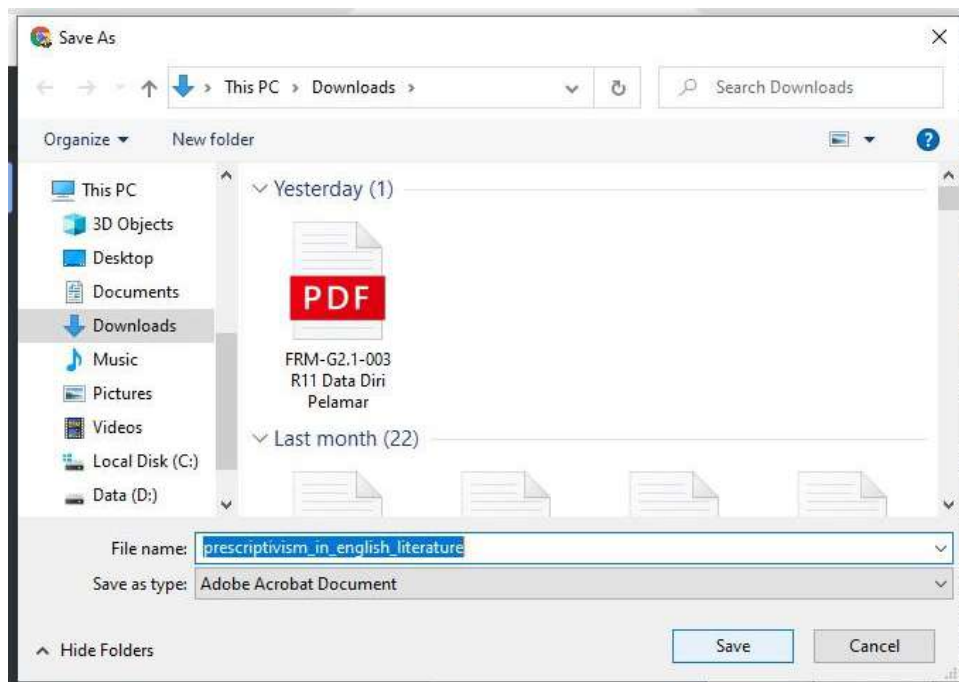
Save As

This PC › Downloads ›

Search Downloads

Organize ▾ New folder

This PC
3D Objects
Desktop
Documents
Downloads
Music
Pictures
Videos
Local Disk (C:)
Data (D:)

Yesterday (1)

PDF

FRM-G2.1-003 R11 Data Diri Pelamar

Last month (22)

File name: prescriptivism_in_english_literature

Save as type: Adobe Acrobat Document

Hide Folders

Save

Cancel